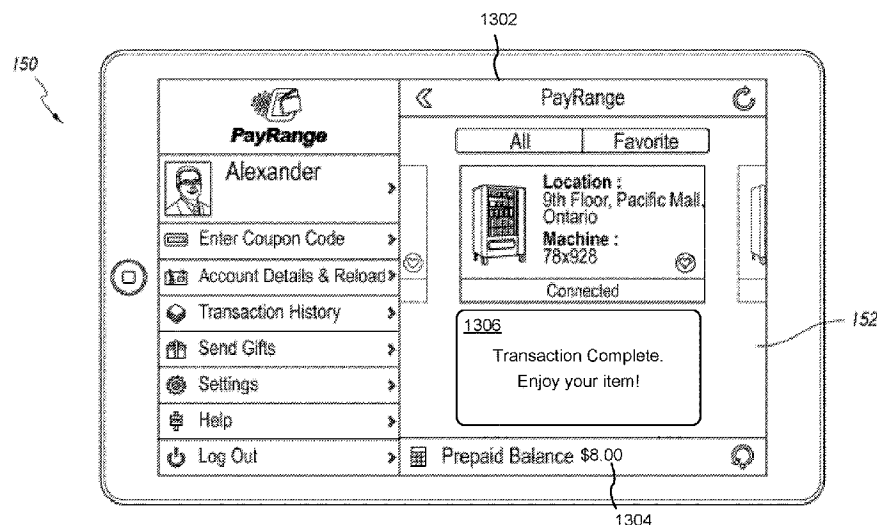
1302

150

PayRange

Alexander

Enter Coupon Code

Account Details & Reload

Transaction History

Send Gifts

Settings

Help

Log Out

PayRange

All | Favorite

Location :
9th Floor, Pacific Mall, Ontario

Machine :
78x928

Connected

1306

Transaction Complete.
Enjoy your item!

152

Prepaid Balance $8.00

1304